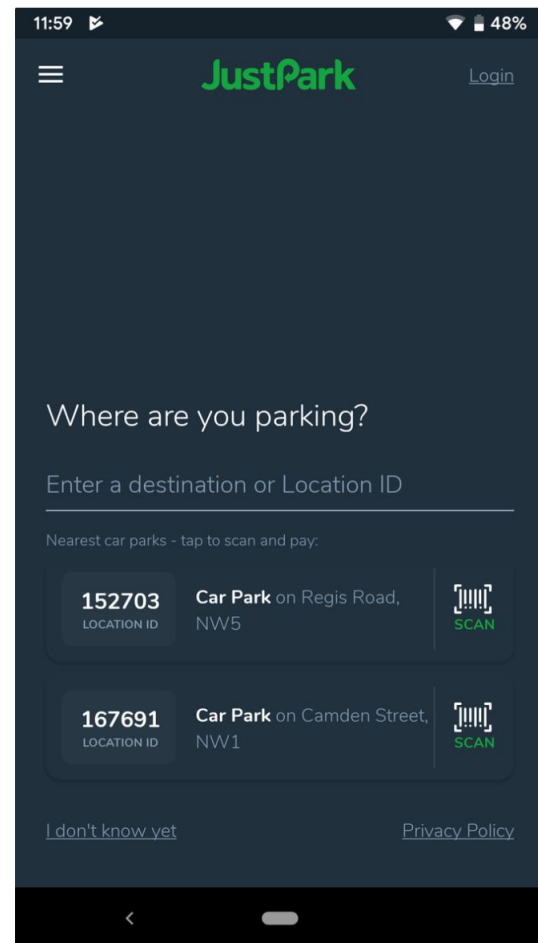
11:59 48%

JustPark Login

Where are you parking?

Enter a destination or Location ID

Nearest car parks - tap to scan and pay:

152703
LOCATION ID
Car Park on Regis Road, NW5
SCAN

167691
LOCATION ID
Car Park on Camden Street, NW1
SCAN

I don't know yet Privacy Policy